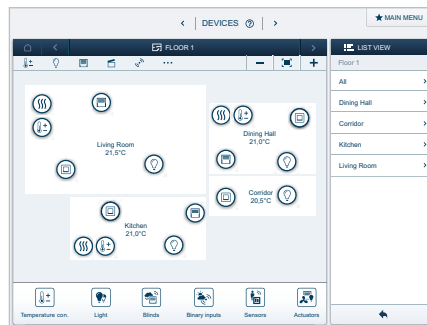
< | DEVICES ? | >

★ MAIN MENU

FLOOR 1

– +

LIST VIEW

Floor 1

All >

Dining Hall >

Corridor >

Kitchen >

Living Room >

Living Room
21,5°C

Dining Hall
21,0°C

Corridor
20,5°C

Kitchen
21,0°C

Temperature con.

Light

Blinds

Binary inputs

Sensors

Actuators